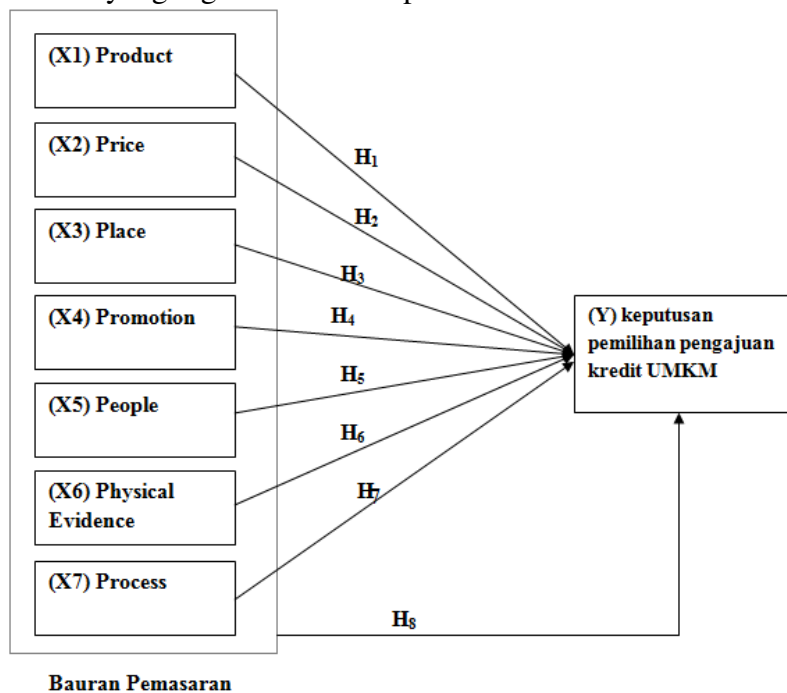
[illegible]

(X1) Product

(X2) Price

(X3) Place

(X4) Promotion

(X5) People

(X6) Physical Evidence

(X7) Process

$H_1$

$H_2$

$H_3$

$H_4$

$H_5$

$H_6$

$H_7$

$H_8$

(Y) keputusan pemilihan pengajuan kredit UMKM

Bauran Pemasaran